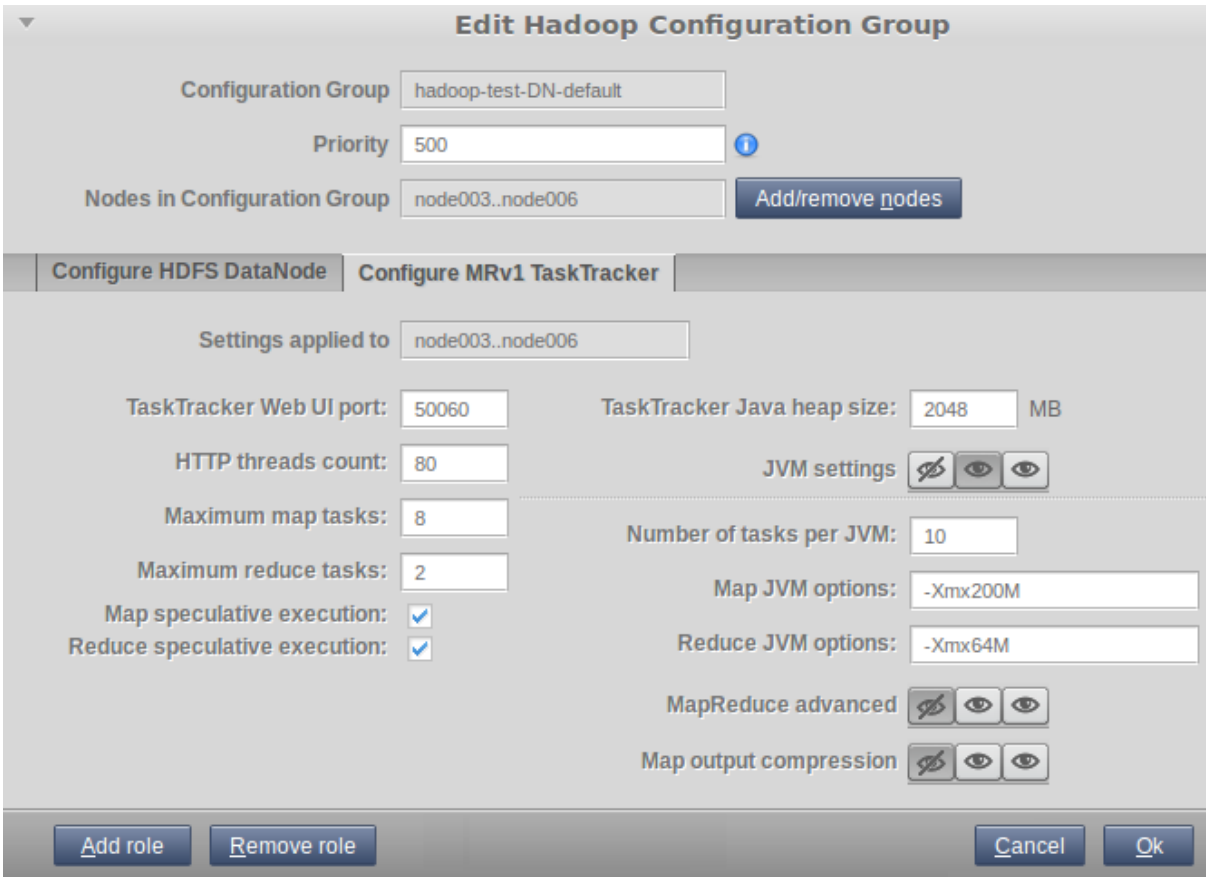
Edit Hadoop Configuration Group

Configuration Group hadoop-test-DN-default

Priority 500

Nodes in Configuration Group node003..node006 Add/remove nodes

Configure HDFS DataNode Configure MRv1 TaskTracker

Settings applied to node003..node006

TaskTracker Web UI port: 50060

HTTP threads count: 80

Maximum map tasks: 8

Maximum reduce tasks: 2

Map speculative execution:

Reduce speculative execution:

TaskTracker Java heap size: 2048 MB

JVM settings

Number of tasks per JVM: 10

Map JVM options: -Xmx200M

Reduce JVM options: -Xmx64M

MapReduce advanced

Map output compression

Add role Remove role Cancel Ok